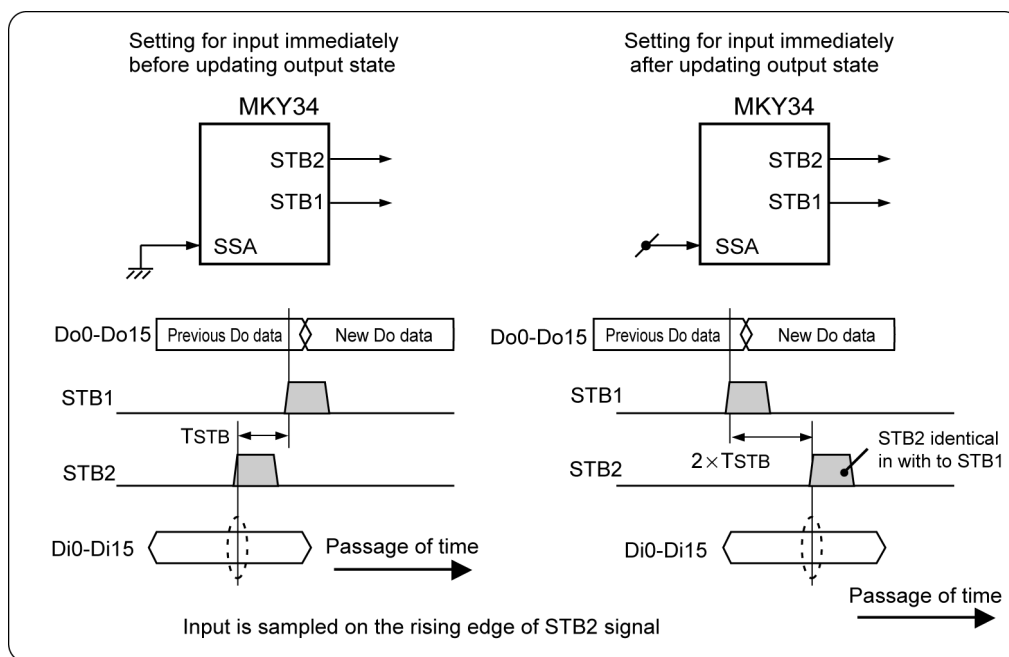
Setting for input immediately before updating output state

MKY34

STB2

STB1

SSA

Do0-Do15 Previous Do data New Do data

STB1

TSTB

STB2

Di0-Di15

Passage of time

Setting for input immediately after updating output state

MKY34

STB2

STB1

SSA

Do0-Do15 Previous Do data New Do data

STB1

$2\times$TSTB

STB2 identical in with to STB1

STB2

Di0-Di15

Passage of time

Input is sampled on the rising edge of STB2 signal